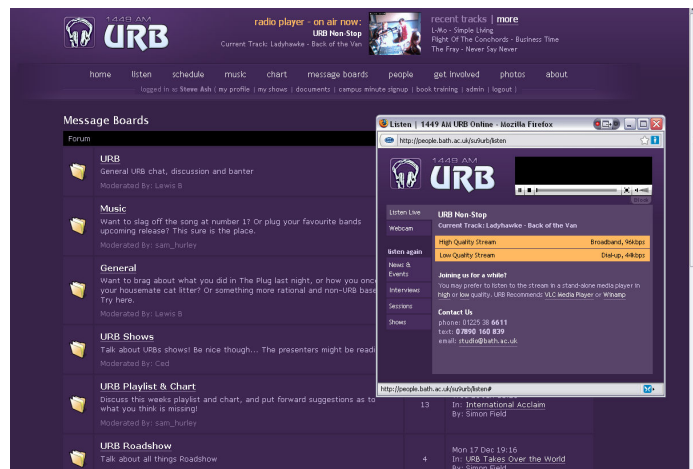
1449 AM URB

radio player - on air now:
URB Non-Stop
Current Track: Ladyhawke - Back of the Van

recent tracks | more
L-Mo - Simple Living
Flight Of The Conchords - Business Time
The Fray - Never Say Never

home listen schedule music chart message boards people get involved photos about

logged in as: Steve Fish | my profile | my shows | documents | campus minute signup | book training | admin | logout |

Message Boards

Forum

URB
General URB chat, discussion and banter
Moderated By: Lewis B

Music
Want to slag off the song at number 1? Or plug your favourite bands upcoming release? This sure is the place.
Moderated By: sam_hurley

General
Want to brag about what you did in The Plug last night, or how you once your housemate cat litter? Or something more rational and non-URB base Try here.
Moderated By: Lewis B

URB Shows
Talk about URBs shows! Be nice though... The presenters might be read
Moderated By: Ced

URB Playlist & Chart
Discuss this weeks playlist and chart, and put forward suggestions as to what you think is missing!
Moderated By: sam_hurley

13
In: International Acclaim
By: Simon Field

URB Roadshow
Talk about all things Roadshow

4
Mon 17 Dec 19:16
In: URB Takes Over the World
By: Simon Field

Listen | 1449 AM URB Online - Mozilla Firefox
http://people.bath.ac.uk/su9urb/listen

1449 AM URB

Listen Live
Webcam
listen again
News & Events
Interviews
Sessions
Shows

URB Non-Stop
Current Track: Ladyhawke - Back of the Van

High Quality Stream Broadband, 96kbps
Low Quality Stream Dial-up, 40kbps

Joining us for a while?
You may prefer to listen to the stream in a stand-alone media player in high or low quality. URB Recommends: VLC Media Player or Winamp

Contact Us
phone: 01225 38 6611
text: 07890 160 839
email: studio@bath.ac.uk

http://people.bath.ac.uk/su9urb/listen#